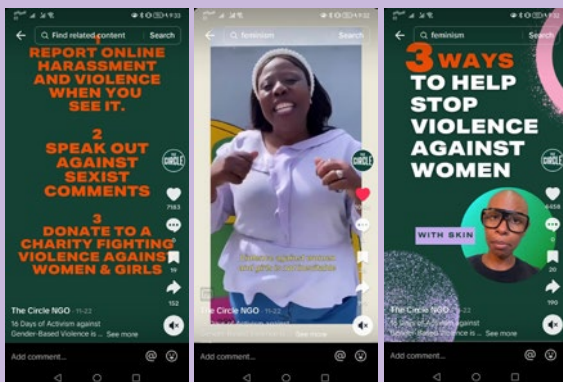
Find related content Search

1
REPORT ONLINE HARASSMENT AND VIOLENCE WHEN YOU SEE IT.

2
SPEAK OUT AGAINST SEXIST COMMENTS

3
DONATE TO A CHARITY FIGHTING VIOLENCE AGAINST WOMEN & GIRLS

THE CIRCLE

7183

19

152

The Circle NGO · 11-22

16 Days of Activism against Gender-Based Violence is ... See more

Add comment...

feminism Search

THE CIRCLE

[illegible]

The Circle NGO · 11-22

16 Days of Activism against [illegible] See more

Add comment...

feminism Search

3 WAYS TO HELP STOP VIOLENCE AGAINST WOMEN

WITH SKIN

THE CIRCLE

4458

20

190

The Circle NGO · 11-22

16 Days of Activism against Gender-Based Violence is ... See more

Add comment...